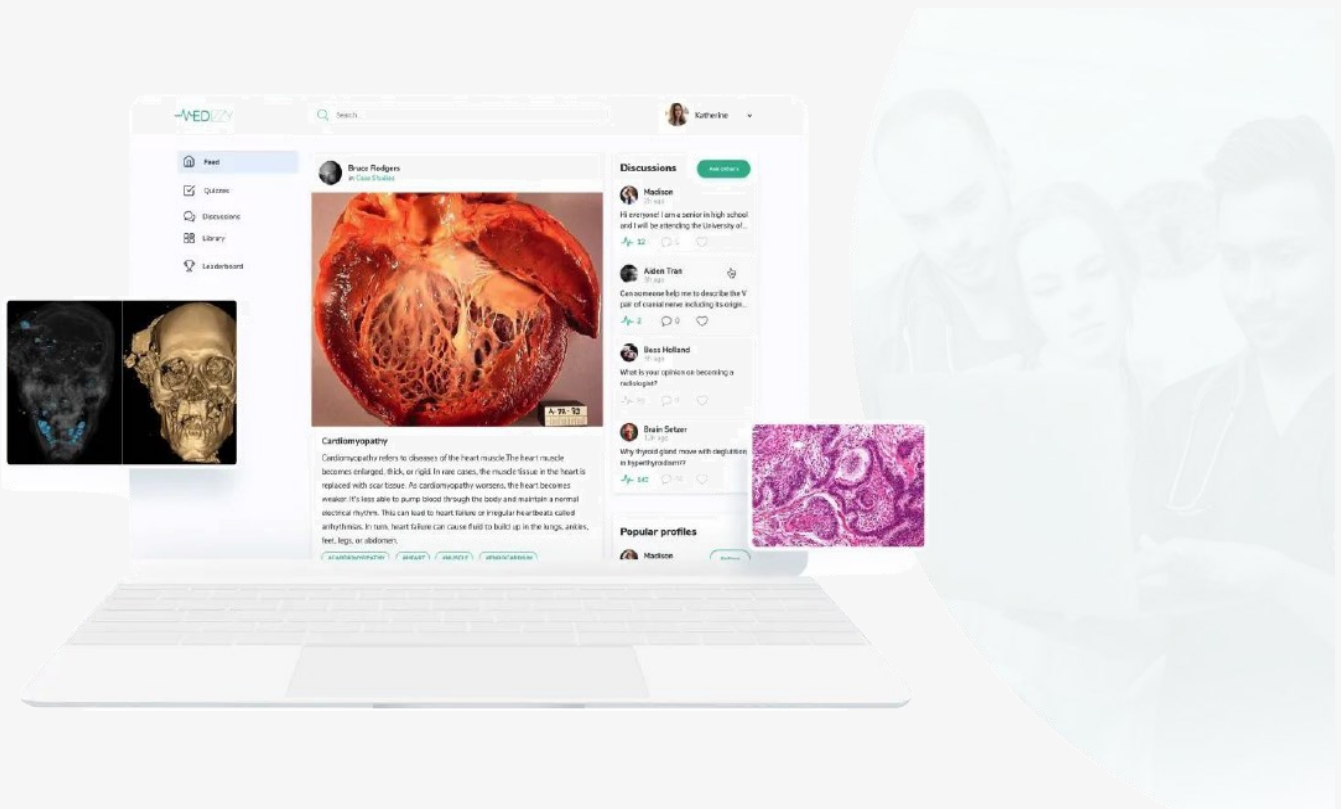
MEDIZY

Search

Katherine

Feed

Quizzes

Discussions

Library

Leaderboard

Bruce Rodgers
in Case Studies

A-79-93

Cardiomyopathy

Cardiomyopathy refers to diseases of the heart muscle.The heart muscle becomes enlarged, thick, or rigid. In rare cases, the muscle tissue in the heart is replaced with scar tissue. As cardiomyopathy worsens, the heart becomes weaker. It's less able to pump blood through the body and maintain a normal electrical rhythm. This can lead to heart failure or irregular heartbeats called arrhythmias. In turn, heart failure can cause fluid to build up in the lungs, ankles, feet, legs, or abdomen.

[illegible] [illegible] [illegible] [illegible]

Discussions

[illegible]

Madison
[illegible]
Hi everyone! I am a senior in high school and I will be attending the University of...
12 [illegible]

Aiden Tran
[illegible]
Can someone help me to describe the V pair of cranial nerve including its origin...
2 0

Bess Holland
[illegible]
What is your opinion on becoming a radiologist?
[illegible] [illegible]

Brain Setzer
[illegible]
Why thyroid gland move with deglutition in hyperthyroidism??
142 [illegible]

Popular profiles

Madison
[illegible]